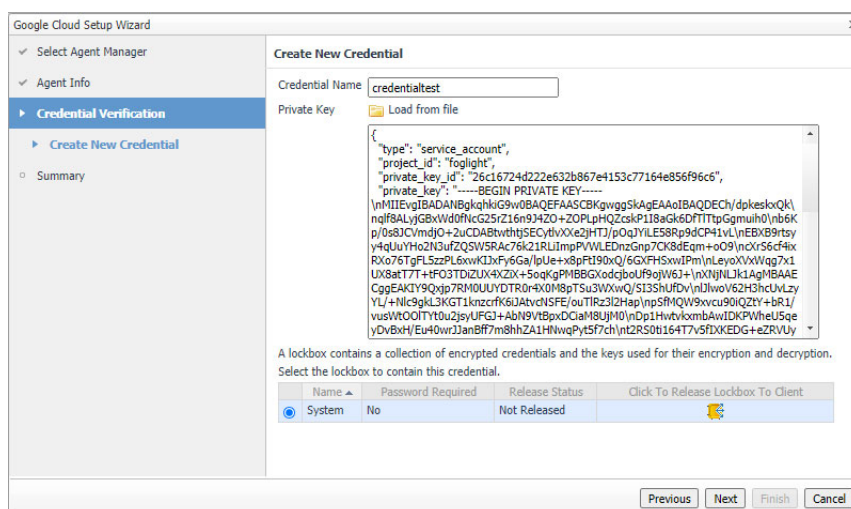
Google Cloud Setup Wizard

Select Agent Manager

Agent Info

Credential Verification

Create New Credential

Summary

Create New Credential

Credential Name credentialtest

Private Key Load from file

{
"type": "service_account",
"project_id": "foglight",
"private_key_id": "26c16724d222e632b867e4153c77164e856f96c6",
"private_key": "-----BEGIN PRIVATE KEY-----
\nMIIEvgIBADANBgkqhkiG9w0BAQEFAASCBKgwggSkAgEAAoIBAQDECh/dpkeskxQk\nqlf8ALyjGBxWd0fNcG25rZ16n9J4ZO+ZOPLpHQZcskP1I8aGk6DfTlTtpGgmuih0\nb6Kp/0s8JCVmdjO+2uCDABtwthtjSECytlvXXe2jHTJ/pOqJYiLE58Rp9dCP41vL\nEBXB9rtsyy4qUuYHo2N3ufZQSW5RAc76k21RLiImpPVWLEDnzGnp7CK8dEqm+oO9\nCXrS6cf4ixRXo76TgFL5zzPL6xwKIJxFy6Ga/lpUe+x8pFtI90xQ/6GXFHSxwIPm\nLeyoXVxWqg7x1UX8atT7T+tFO3TDiZUX4XZiX+5oqKgPMBBGXodcjboUf9oJW6J+\nXNjNLJk1AgMBAAECggEAKIY9Qxjp7RM0UUYDTR0r4X0M8pTSu3WXwQ/SI3ShUfDv\nlJlwoV62H3hcUvLzyYL/+Nlc9gkL3KGT1knzcrfK6iJAtvcNSFE/ouTlRz3l2Hap\npSfMQW9xvcu90iQZtY+bR1/vusWtOOlTYt0u2jsyUFGJ+AbN9VtBpxDCiaM8UjM0\nDp1HwtvkxmbAwIDKPWheU5qeyDvBxH/Eu40wrJJanBff7m8hhZA1HNwqPyt5f7ch\nt2RS0ti164T7v5fIXKEDG+eZRVUy

A lockbox contains a collection of encrypted credentials and the keys used for their encryption and decryption.
Select the lockbox to contain this credential.

| Name ▲ | Password Required | Release Status | Click To Release Lockbox To Client |
|---|---|---|---|
| System | No | Not Released | |

Previous Next Finish Cancel